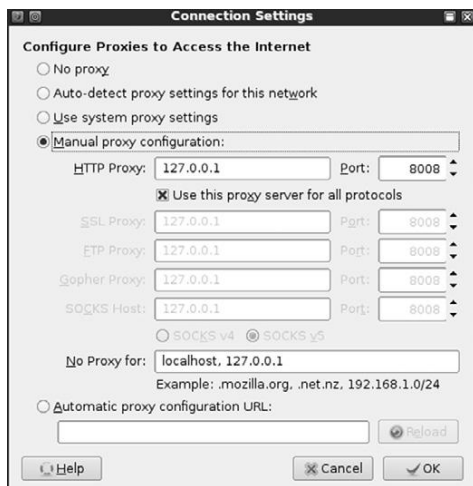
Connection Settings

Configure Proxies to Access the Internet

No proxy

Auto-detect proxy settings for this network

Use system proxy settings

Manual proxy configuration:

| | | | |
|---|---|---|---|
| HTTP Proxy: | 127.0.0.1 | Port: | 8008 |
| | Use this proxy server for all protocols | | |
| SSL Proxy: | 127.0.0.1 | Port: | 8008 |
| FTP Proxy: | 127.0.0.1 | Port: | 8008 |
| Gopher Proxy: | 127.0.0.1 | Port: | 8008 |
| SOCKS Host: | 127.0.0.1 | Port: | 8008 |

SOCKS v4 SOCKS v5

No Proxy for: localhost, 127.0.0.1

Example: .mozilla.org, .net.nz, 192.168.1.0/24

Automatic proxy configuration URL:

Reload

Help

Cancel

OK